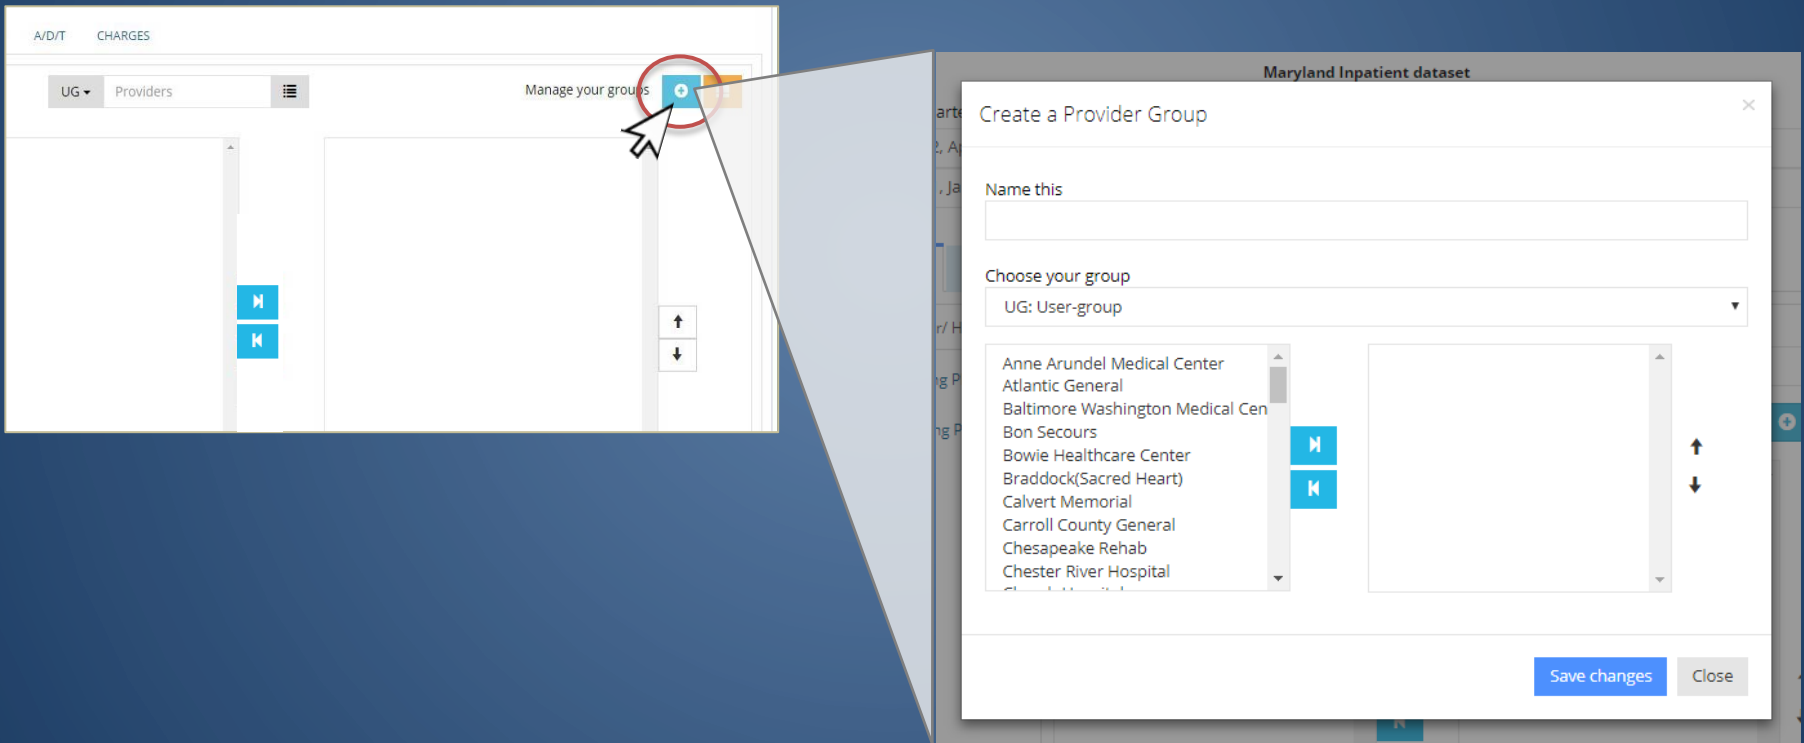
A/D/T CHARGES

UG Providers

Manage your groups

Maryland Inpatient dataset

Create a Provider Group

×

Name this

Choose your group

UG: User-group

Anne Arundel Medical Center
Atlantic General
Baltimore Washington Medical Cen
Bon Secours
Bowie Healthcare Center
Braddock(Sacred Heart)
Calvert Memorial
Carroll County General
Chesapeake Rehab
Chester River Hospital

Save changes Close